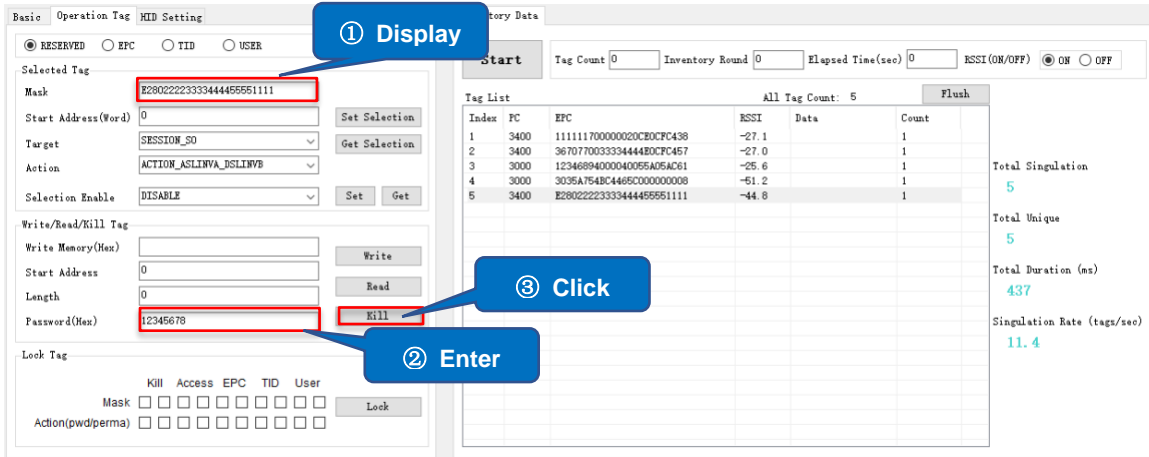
Basic Operation Tag HID Setting

① Display

tory Data

RESERVED EPC TID USER

Selected Tag

Mask E280222233334444555511111

Start Address(Word) 0

Target SESSION_S0

Action ACTION_ASLINVA_DSLINVB

Selection Enable DISABLE

Set Selection

Get Selection

Set Get

Write/Read/Kill Tag

Write Memory(Hex)

Start Address 0

Length 0

Password(Hex) 12345678

Write

Read

Kill

③ Click

② Enter

Lock Tag

Kill Access EPC TID User

Mask

Action(pwd/perma)

Lock

Start

Tag Count 0 Inventory Round 0 Elapsed Time(sec) 0 RSSI(ON/OFF) ON OFF

Tag List All Tag Count: 5 Flush

| Index | PC | EPC | RSSI | Data | Count |
|---|---|---|---|---|---|
| 1 | 3400 | 111111700000020CE0CFC438 | -27.1 | | 1 |
| 2 | 3400 | 3670770033334444E0CFC457 | -27.0 | | 1 |
| 3 | 3000 | 12346894000040055A05AC61 | -25.6 | | 1 |
| 4 | 3000 | 3035A754BC4465C000000008 | -51.2 | | 1 |
| 5 | 3400 | E280222233334444555511111 | -44.8 | | 1 |

Total Singulation
5

Total Unique
5

Total Duration (ms)
437

Singulation Rate (tags/sec)
11.4